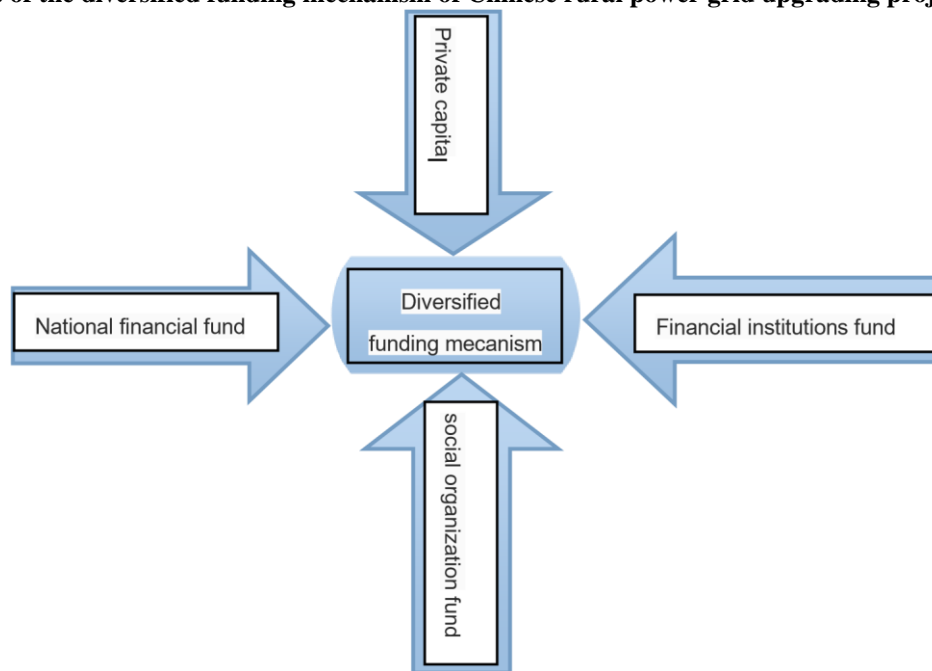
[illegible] of the diversified funding mechanism of Chinese rural power grid upgrading proj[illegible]

Private capital

National financial fund

Diversified funding mecanism

Financial institutions fund

social organization fund